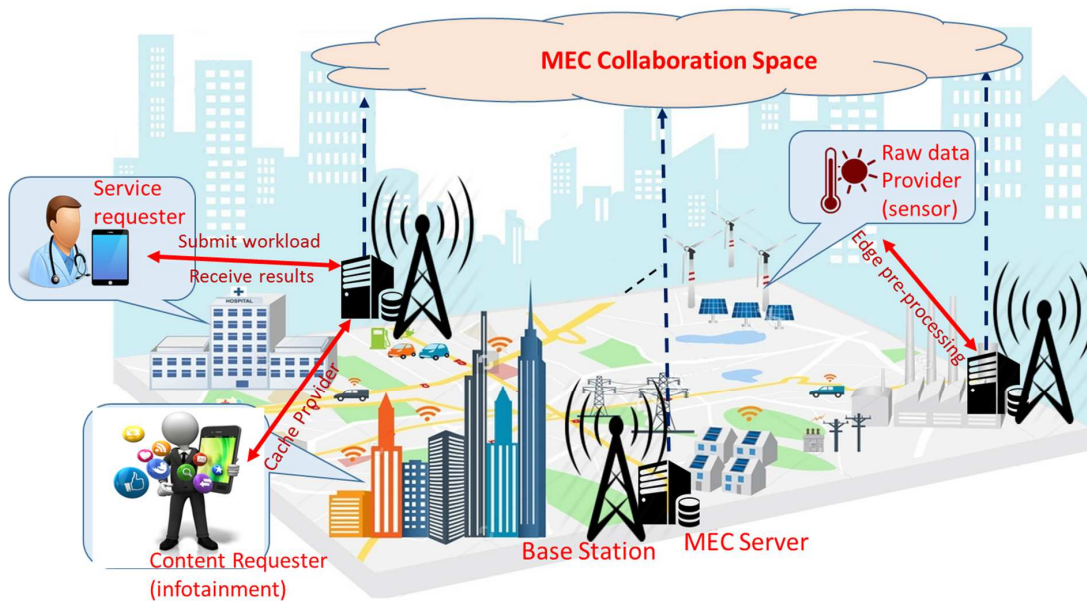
MEC Collaboration Space

Service requester

Submit workload

Receive results

HOSPITAL

Raw data Provider (sensor)

Edge pre-processing

Cache Provider

Content Requester (infotainment)

Base Station

MEC Server